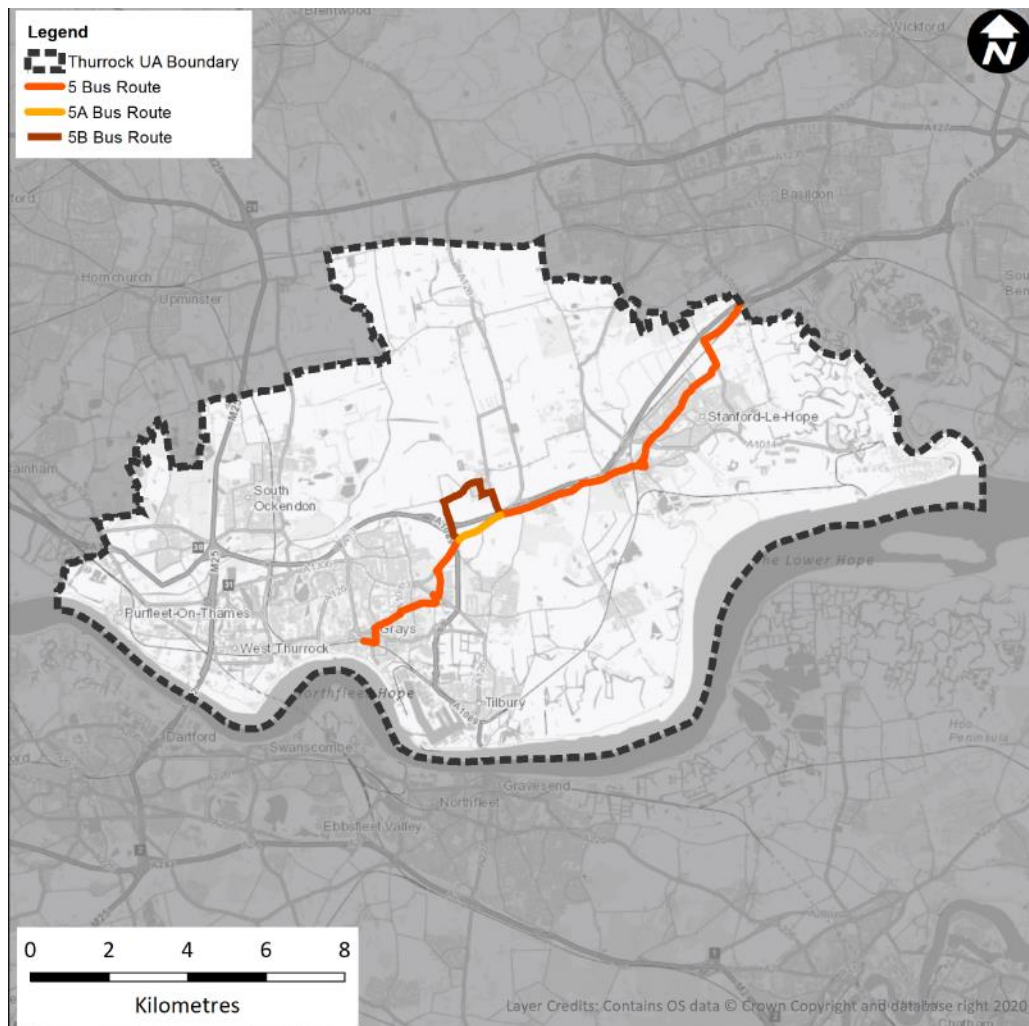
Legend
Thurrock UA Boundary
5 Bus Route
5A Bus Route
5B Bus Route

N

Brentwood
Wickford
Basildon
Hornchurch
Upminster
South Ockendon
Stanford-Le-Hope
Purfleet-On-Thames
West Thurrock
Grays
Tilbury
Northfleet Hope
The Lower Hope
Dartford
Swanscombe
Gravesend
Northfleet
Ebbsfleet Valley
Hoo Peninsula
Chatham
M25
A13
A127
A1014
A126
A1089

0 2 4 6 8
Kilometres

Layer Credits: Contains OS data © Crown Copyright and database right 2020